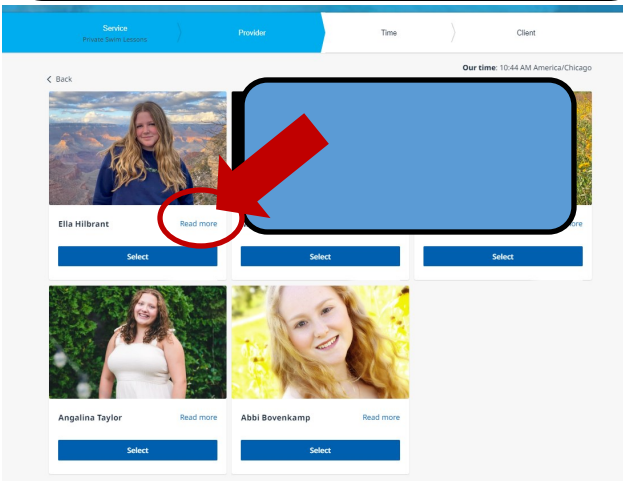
Service
Private Swim Lessons

Provider

Time

Client

Our time: 10:44 AM America/Chicago

< Back

Ella Hilbrant Read more

Select

Select

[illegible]re

Select

Angalina Taylor Read more

Select

Abbi Bovenkamp Read more

Select